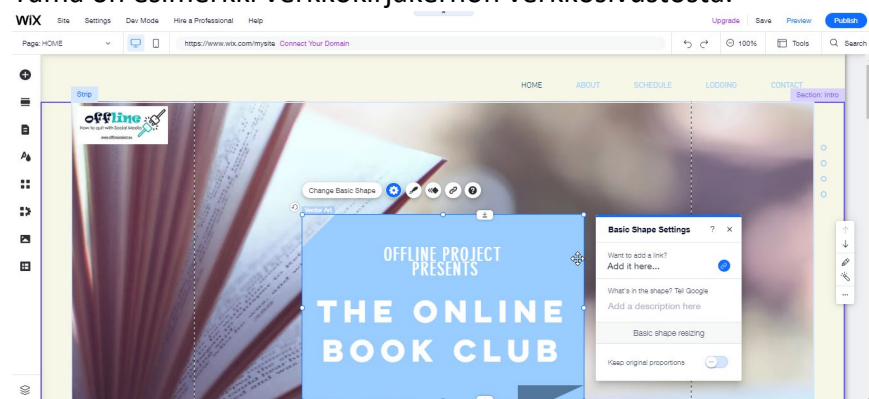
Tämä on esimerkki verkkokirjakerhon verkkosivustosta.

WiX Site Settings Dev Mode Hire a Professional Help Upgrade Save Preview Publish

Page: HOME https://www.wix.com/mysite Connect Your Domain 100% Tools Search

HOME ABOUT SCHEDULE LODGING CONTACT

Strip Section: Intro

offline
How to quit with Social Media

Change Basic Shape

Vector Art

OFFLINE PROJECT PRESENTS

THE ONLINE BOOK CLUB

Basic Shape Settings ? ×

Want to add a link?
Add it here...

What's in the shape? Tell Google
Add a description here

Basic shape resizing

Keep original proportions